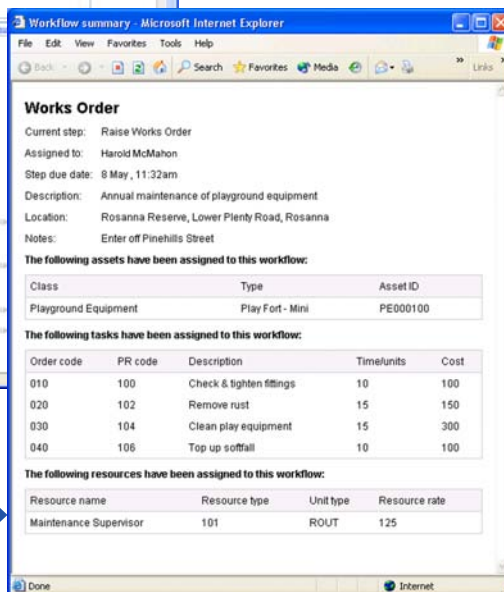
Workflow summary - Microsoft Internet Explorer

File Edit View Favorites Tools Help

Back Search Favorites Media Links

Works Order

Current step: Raise Works Order

Assigned to: Harold McMahon

Step due date: 8 May , 11:32am

Description: Annual maintenance of playground equipment

Location: Rosanna Reserve, Lower Plenty Road, Rosanna

Notes: Enter off Pinehills Street

The following assets have been assigned to this workflow:

| Class | Type | Asset ID |
|---|---|---|
| Playground Equipment | Play Fort - Mini | PE000100 |

The following tasks have been assigned to this workflow:

| Order code | PR code | Description | Time/units | Cost |
|---|---|---|---|---|
| 010 | 100 | Check & tighten fittings | 10 | 100 |
| 020 | 102 | Remove rust | 15 | 150 |
| 030 | 104 | Clean play equipment | 15 | 300 |
| 040 | 106 | Top up softfall | 10 | 100 |

The following resources have been assigned to this workflow:

| Resource name | Resource type | Unit type | Resource rate |
|---|---|---|---|
| Maintenance Supervisor | 101 | ROUT | 125 |

Done

Internet